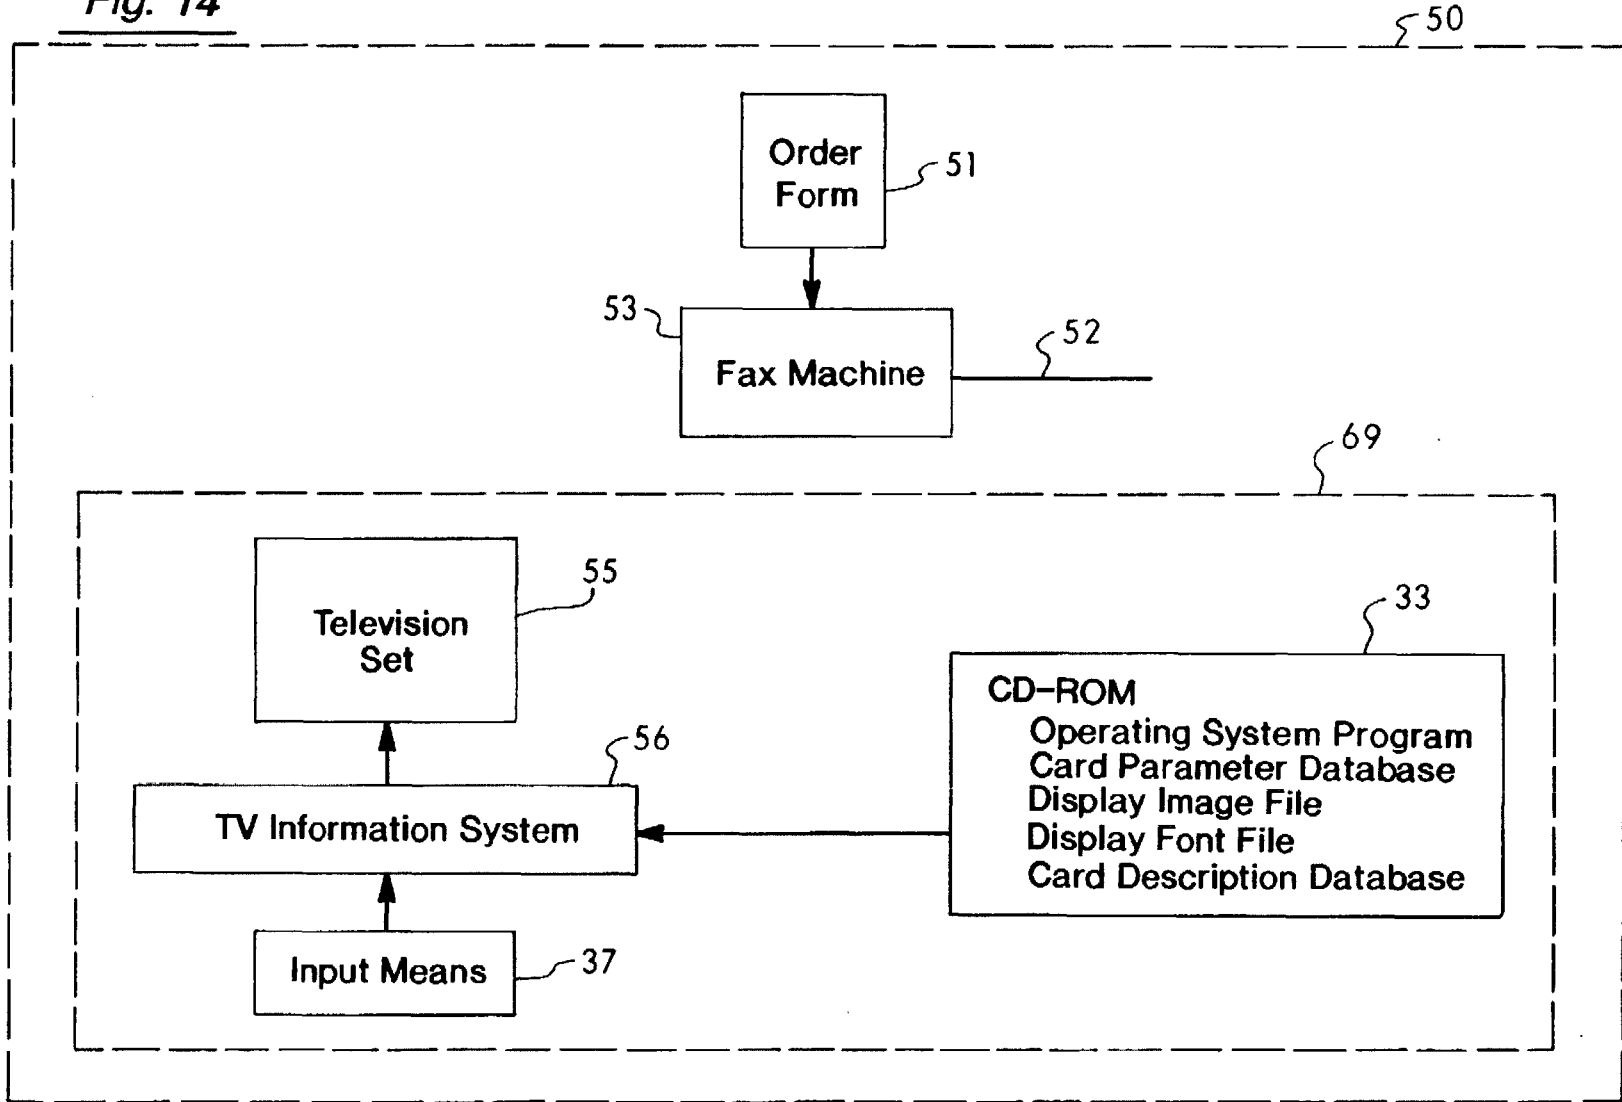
Fig. 14

50

Order Form

51

53

Fax Machine

52

69

Television Set

55

33

CD–ROM
Operating System Program
Card Parameter Database
Display Image File
Display Font File
Card Description Database

56

TV Information System

Input Means

37